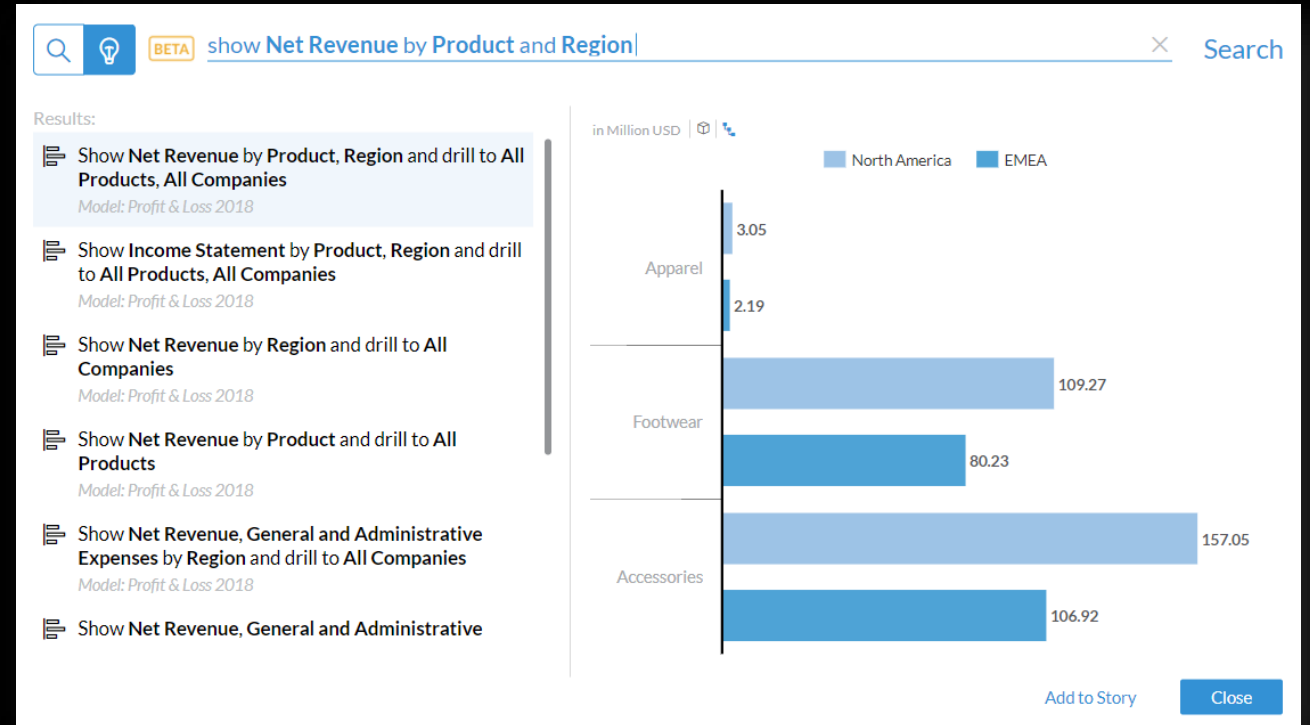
BETA show Net Revenue by Product and Region

Search

Results:

Show Net Revenue by Product, Region and drill to All Products, All Companies
Model: Profit & Loss 2018

Show Income Statement by Product, Region and drill to All Products, All Companies
Model: Profit & Loss 2018

Show Net Revenue by Region and drill to All Companies
Model: Profit & Loss 2018

Show Net Revenue by Product and drill to All Products
Model: Profit & Loss 2018

Show Net Revenue, General and Administrative Expenses by Region and drill to All Companies
Model: Profit & Loss 2018

Show Net Revenue, General and Administrative

in Million USD

North America
EMEA

Apparel
3.05
2.19

Footwear
109.27
80.23

Accessories
157.05
106.92

Add to Story
Close